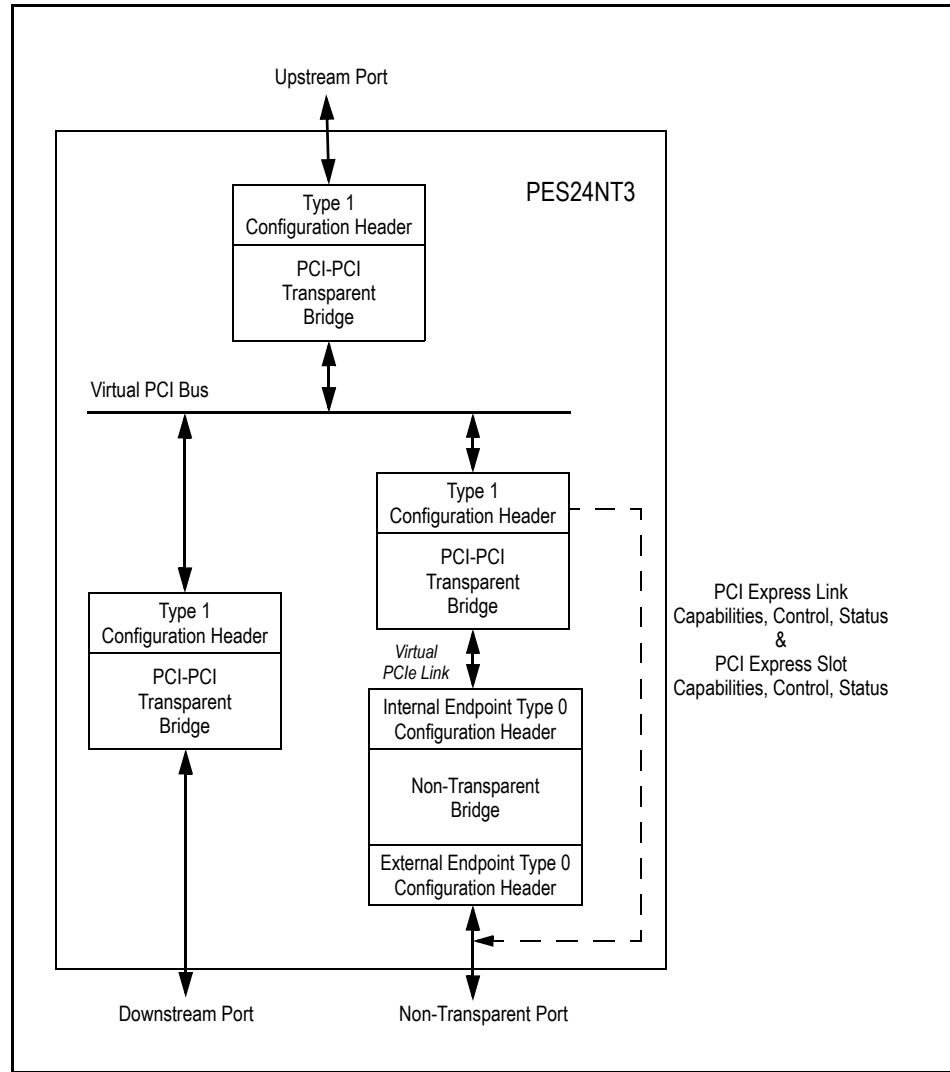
Upstream Port

PES24NT3

Type 1
Configuration Header

PCI-PCI
Transparent
Bridge

Virtual PCI Bus

Type 1
Configuration Header

PCI-PCI
Transparent
Bridge

Type 1
Configuration Header

PCI-PCI
Transparent
Bridge

Virtual
PCIe Link

Internal Endpoint Type 0
Configuration Header

Non-Transparent
Bridge

External Endpoint Type 0
Configuration Header

PCI Express Link
Capabilities, Control, Status
&
PCI Express Slot
Capabilities, Control, Status

Downstream Port

Non-Transparent Port